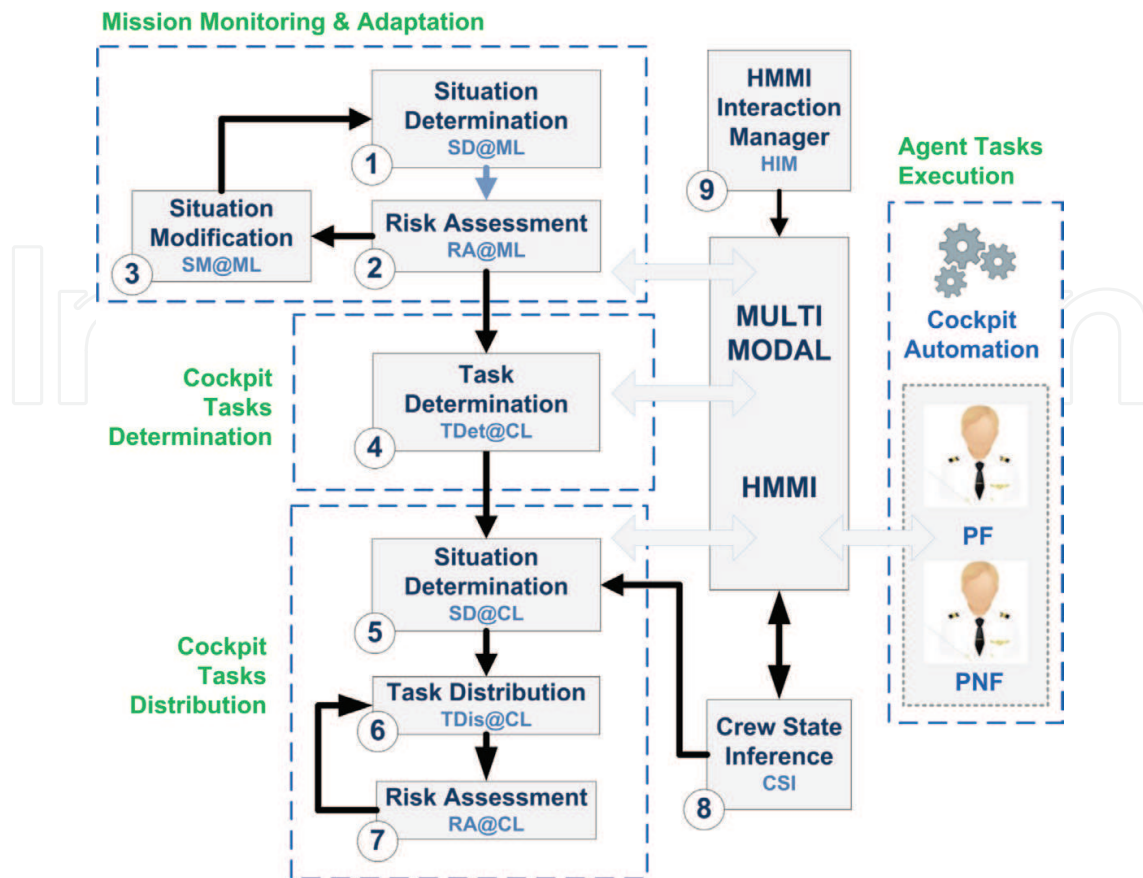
Mission Monitoring & Adaptation

Situation Determination
SD@ML
1

Situation Modification
SM@ML
3

Risk Assessment
RA@ML
2

HMMI Interaction Manager
HIM
9

Agent Tasks Execution

Cockpit Automation

MULTI MODAL

HMMI

Cockpit Tasks Determination

Task Determination
TDet@CL
4

Situation Determination
SD@CL
5

PF

PNF

Cockpit Tasks Distribution

Task Distribution
TDis@CL
6

Risk Assessment
RA@CL
7

Crew State Inference
CSI
8